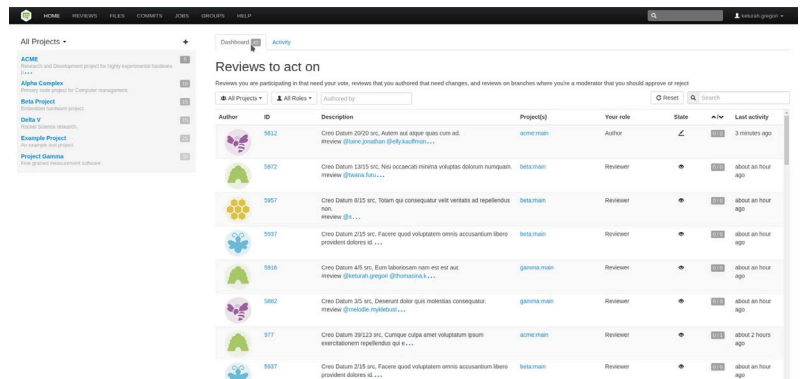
HOME REVIEWS FILES COMMITS JOBS GROUPS HELP

keturah.gregori

All Projects

+

ACME
Research and Development project for highly experimental hardware

Alpha Complex
Primary code project for Computer management

Beta Project
Embedded hardware project

Delta V
Rocket Science research

Example Project
An example test project

Project Gamma
Fine grained measurement software

Dashboard

Activity

Reviews to act on

Reviews you are participating in that need your vote, reviews that you authored that need changes, and reviews on branches where you're a moderator that you should approve or reject

All Projects

All Roles

Authored by

Reset

Search

| Author | ID | Description | Project(s) | Your role | State | | Last activity |
|---|---|---|---|---|---|---|---|
| | 5812 | Creo Datum 20/20 src, Autem aut atque quas cum ad. #review @laine.jonathan @elly.kauffman... | acme:main | Author | | | 3 minutes ago |
| | 5972 | Creo Datum 13/15 src, Nisi occaecati minima voluptas dolorum numquam. #review @twana.furo... | beta:main | Reviewer | | | about an hour ago |
| | 5957 | Creo Datum 8/15 src, Totam qui consequatur velit veritatis ad repellendus non. #review @s... | beta:main | Reviewer | | | about an hour ago |
| | 5937 | Creo Datum 2/15 src, Facere quod voluptatem omnis accusantium libero provident dolores id.... | beta:main | Reviewer | | | about an hour ago |
| | 5916 | Creo Datum 4/5 src, Eum laboriosam nam est est aut. #review @keturah.gregori @thomasina.k... | gamma:main | Reviewer | | | about an hour ago |
| | 5882 | Creo Datum 3/5 src, Deserunt dolor quis molestias consequatur. #review @melodie.myklebust... | gamma:main | Reviewer | | | about an hour ago |
| | 977 | Creo Datum 39/123 src, Cumque culpa amet voluptatum ipsum exercitationem repellendus qui e... | acme:main | Reviewer | | | about 2 hours ago |
| | 5937 | Creo Datum 2/15 src, Facere quod voluptatem omnis accusantium libero provident dolores id.... | beta:main | Reviewer | | | about an hour ago |